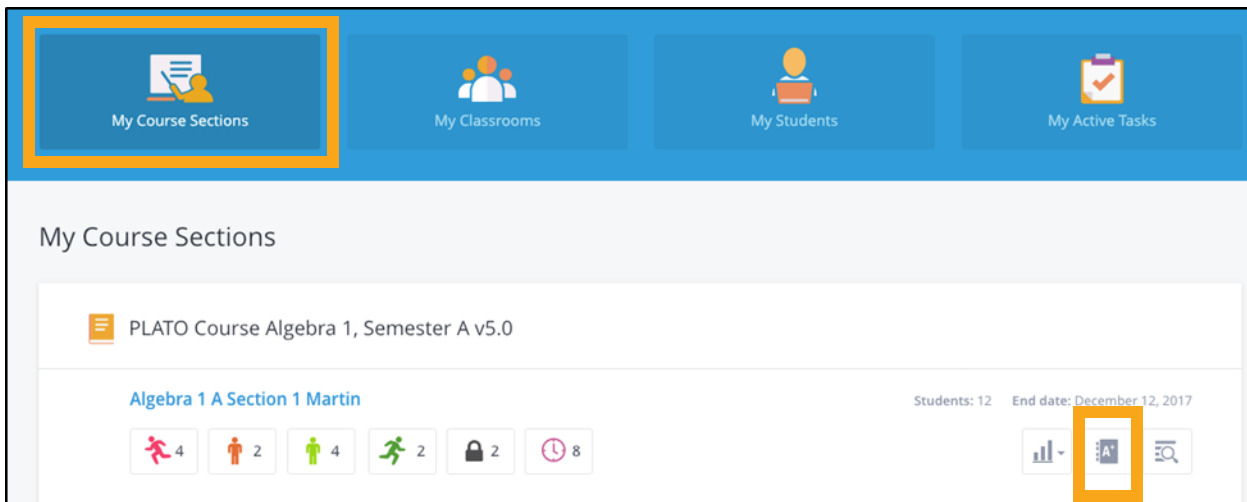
My Course Sections

My Classrooms

My Students

My Active Tasks

My Course Sections

PLATO Course Algebra 1, Semester A v5.0

Algebra 1 A Section 1 Martin

Students: 12 End date: December 12, 2017

4 2 4 2 2 8